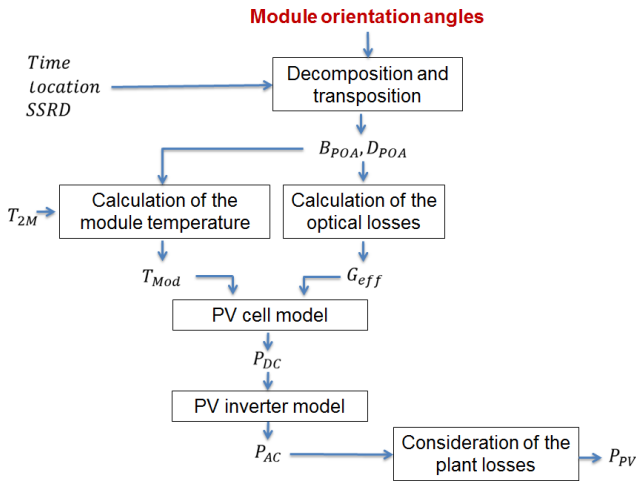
Module orientation angles

Time
location
SSRD

Decomposition and transposition

$B_{POA}, D_{POA}$

$T_{2M}$

Calculation of the module temperature

Calculation of the optical losses

$T_{Mod}$

$G_{eff}$

PV cell model

$P_{DC}$

PV inverter model

$P_{AC}$

Consideration of the plant losses

$P_{PV}$